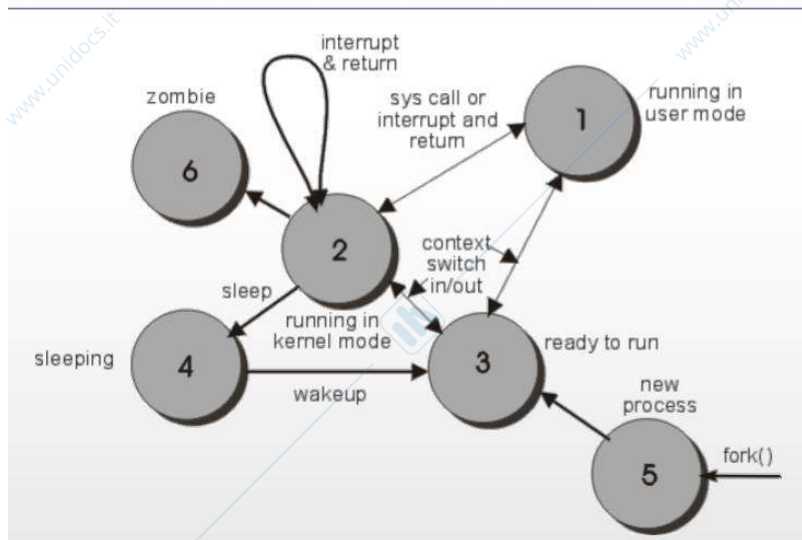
www.unidocs.it

www.unidocs.it

interrupt & return

zombie

sys call or interrupt and return

running in user mode

1

6

2

context switch in/out

sleep

running in kernel mode

ready to run

sleeping

4

3

wakeup

new process

5

fork()